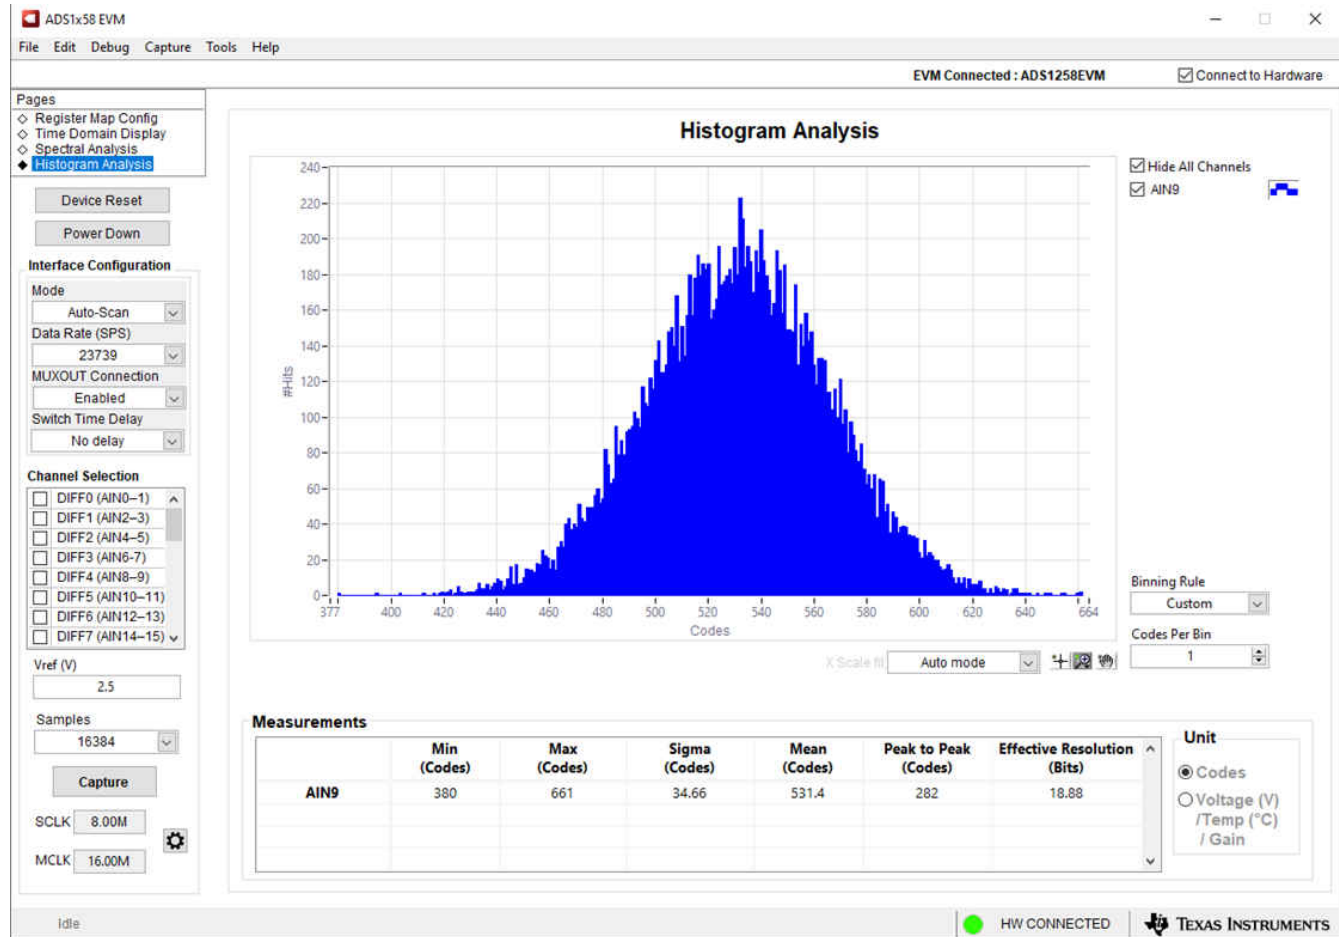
ADS1x58 EVM

File Edit Debug Capture Tools Help

EVM Connected : ADS1258EVM

Connect to Hardware

Pages
◇ Register Map Config
◇ Time Domain Display
◇ Spectral Analysis
◆ Histogram Analysis

Device Reset

Power Down

Interface Configuration

Mode
Auto-Scan
Data Rate (SPS)
23739
MUXOUT Connection
Enabled
Switch Time Delay
No delay

Channel Selection
DIFF0 (AIN0–1)
DIFF1 (AIN2–3)
DIFF2 (AIN4–5)
DIFF3 (AIN6-7)
DIFF4 (AIN8–9)
DIFF5 (AIN10–11)
DIFF6 (AIN12–13)
DIFF7 (AIN14–15)

Vref (V)
2.5

Samples
16384

Capture

SCLK 8.00M

MCLK 16.00M

Histogram Analysis

240
220
200
180
160
140
120
100
80
60
40
20
0
#Hits

377 400 420 440 460 480 500 520 540 560 580 600 620 640 664
Codes

Hide All Channels
AIN9

Binning Rule
Custom
Codes Per Bin
1

X Scale fit Auto mode

Measurements

| | Min (Codes) | Max (Codes) | Sigma (Codes) | Mean (Codes) | Peak to Peak (Codes) | Effective Resolution (Bits) |
|---|---|---|---|---|---|---|
| AIN9 | 380 | 661 | 34.66 | 531.4 | 282 | 18.88 |

Unit
Codes
Voltage (V) /Temp (°C) / Gain

Idle

HW CONNECTED

Texas Instruments